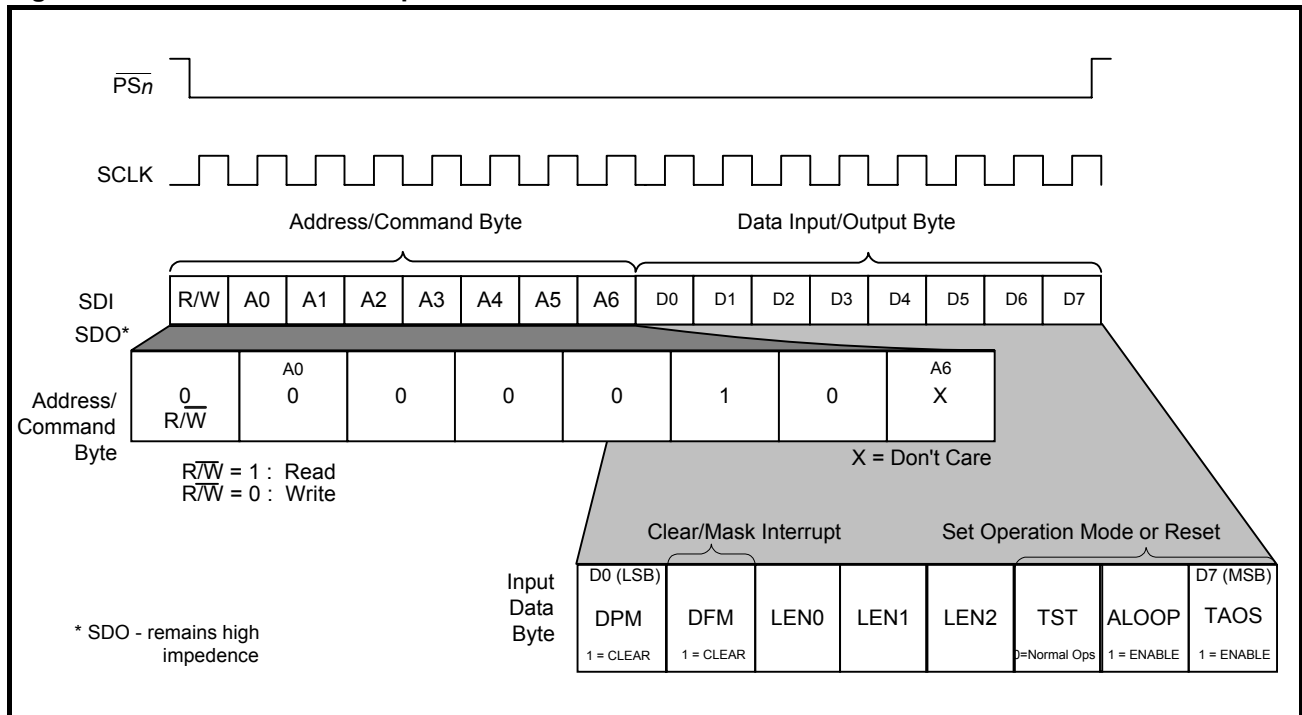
$\overline{PSn}$

SCLK

Address/Command Byte

Data Input/Output Byte

SDI

SDO*

| R/W | A0 | A1 | A2 | A3 | A4 | A5 | A6 | D0 | D1 | D2 | D3 | D4 | D5 | D6 | D7 |
|---|---|---|---|---|---|---|---|---|---|---|---|---|---|---|---|

Address/ Command Byte

| 0 $R/\overline{W}$ | A0 0 | 0 | 0 | 0 | 1 | 0 | A6 X |
|---|---|---|---|---|---|---|---|

$R/\overline{W}$ = 1 : Read
$R/\overline{W}$ = 0 : Write

X = Don't Care

Clear/Mask Interrupt

Set Operation Mode or Reset

Input Data Byte

| D0 (LSB) DPM 1 = CLEAR | DFM 1 = CLEAR | LEN0 | LEN1 | LEN2 | TST 0=Normal Ops | ALOOP 1 = ENABLE | D7 (MSB) TAOS 1 = ENABLE |
|---|---|---|---|---|---|---|---|

* SDO - remains high impedence